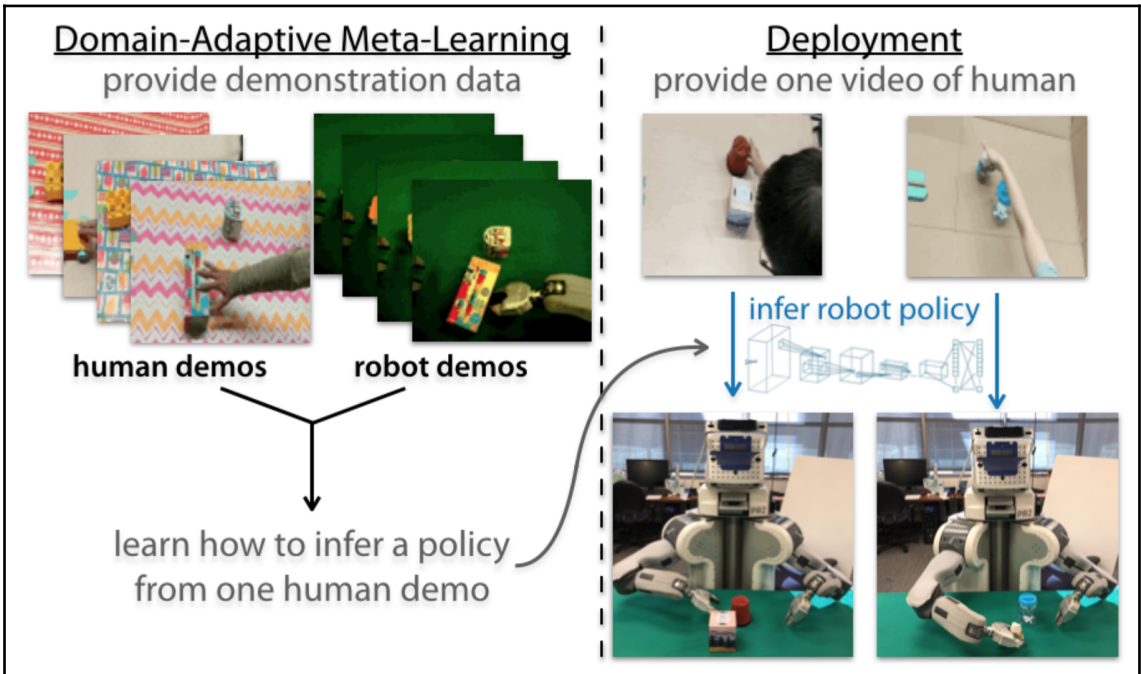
Domain-Adaptive Meta-Learning
provide demonstration data

human demos

robot demos

learn how to infer a policy from one human demo

Deployment
provide one video of human

infer robot policy

PR2

PR2